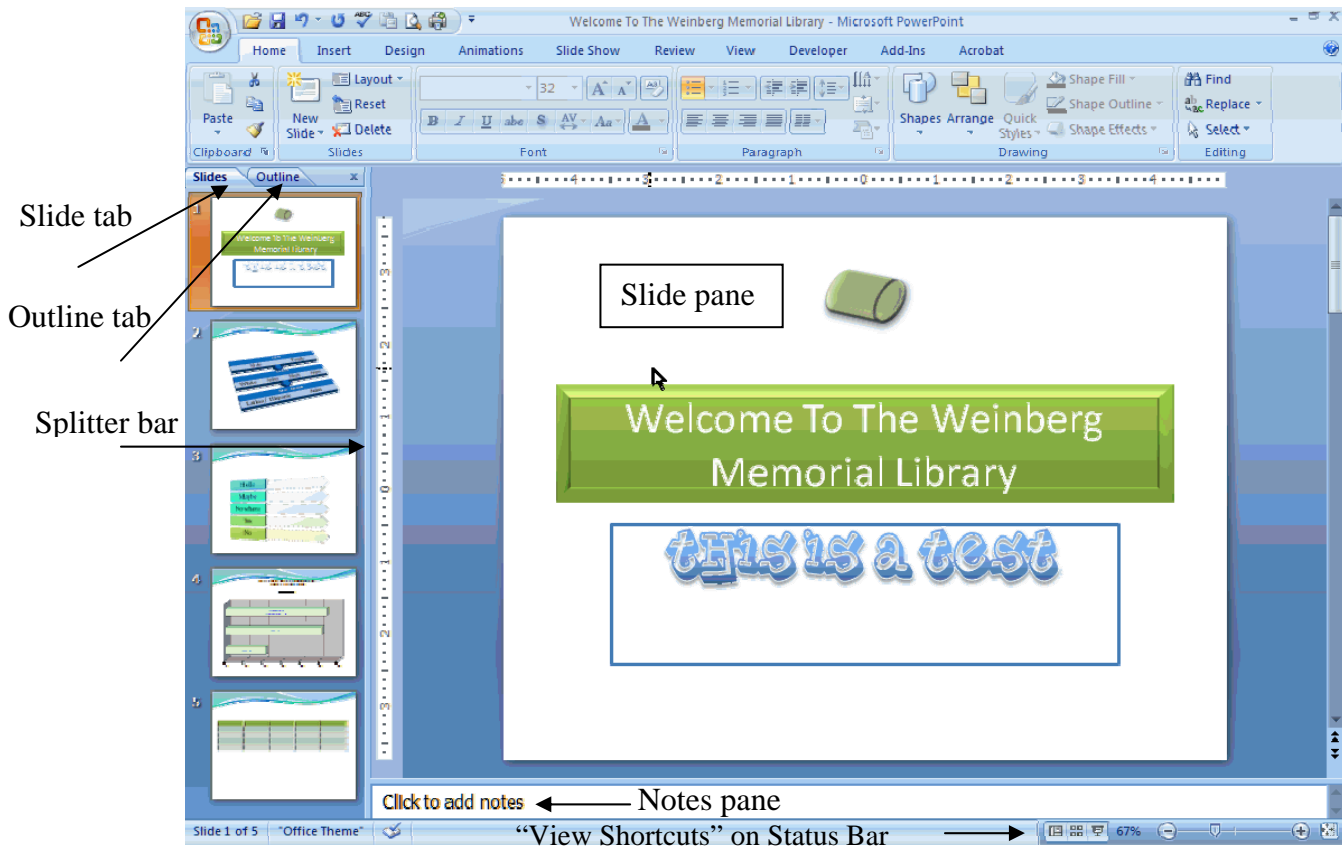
Welcome To The Weinberg Memorial Library - Microsoft PowerPoint

Home Insert Design Animations Slide Show Review View Developer Add-Ins Acrobat

Paste
Clipboard
New Slide
Layout
Reset
Delete
Slides
32
Font
Paragraph
Shapes Arrange Quick Styles
Shape Fill
Shape Outline
Shape Effects
Drawing
Find
Replace
Select
Editing

Slides Outline

Slide tab

Outline tab

Splitter bar

Slide pane

Welcome To The Weinberg Memorial Library

this is a test

Click to add notes

Notes pane

Slide 1 of 5 "Office Theme"

"View Shortcuts" on Status Bar

67%